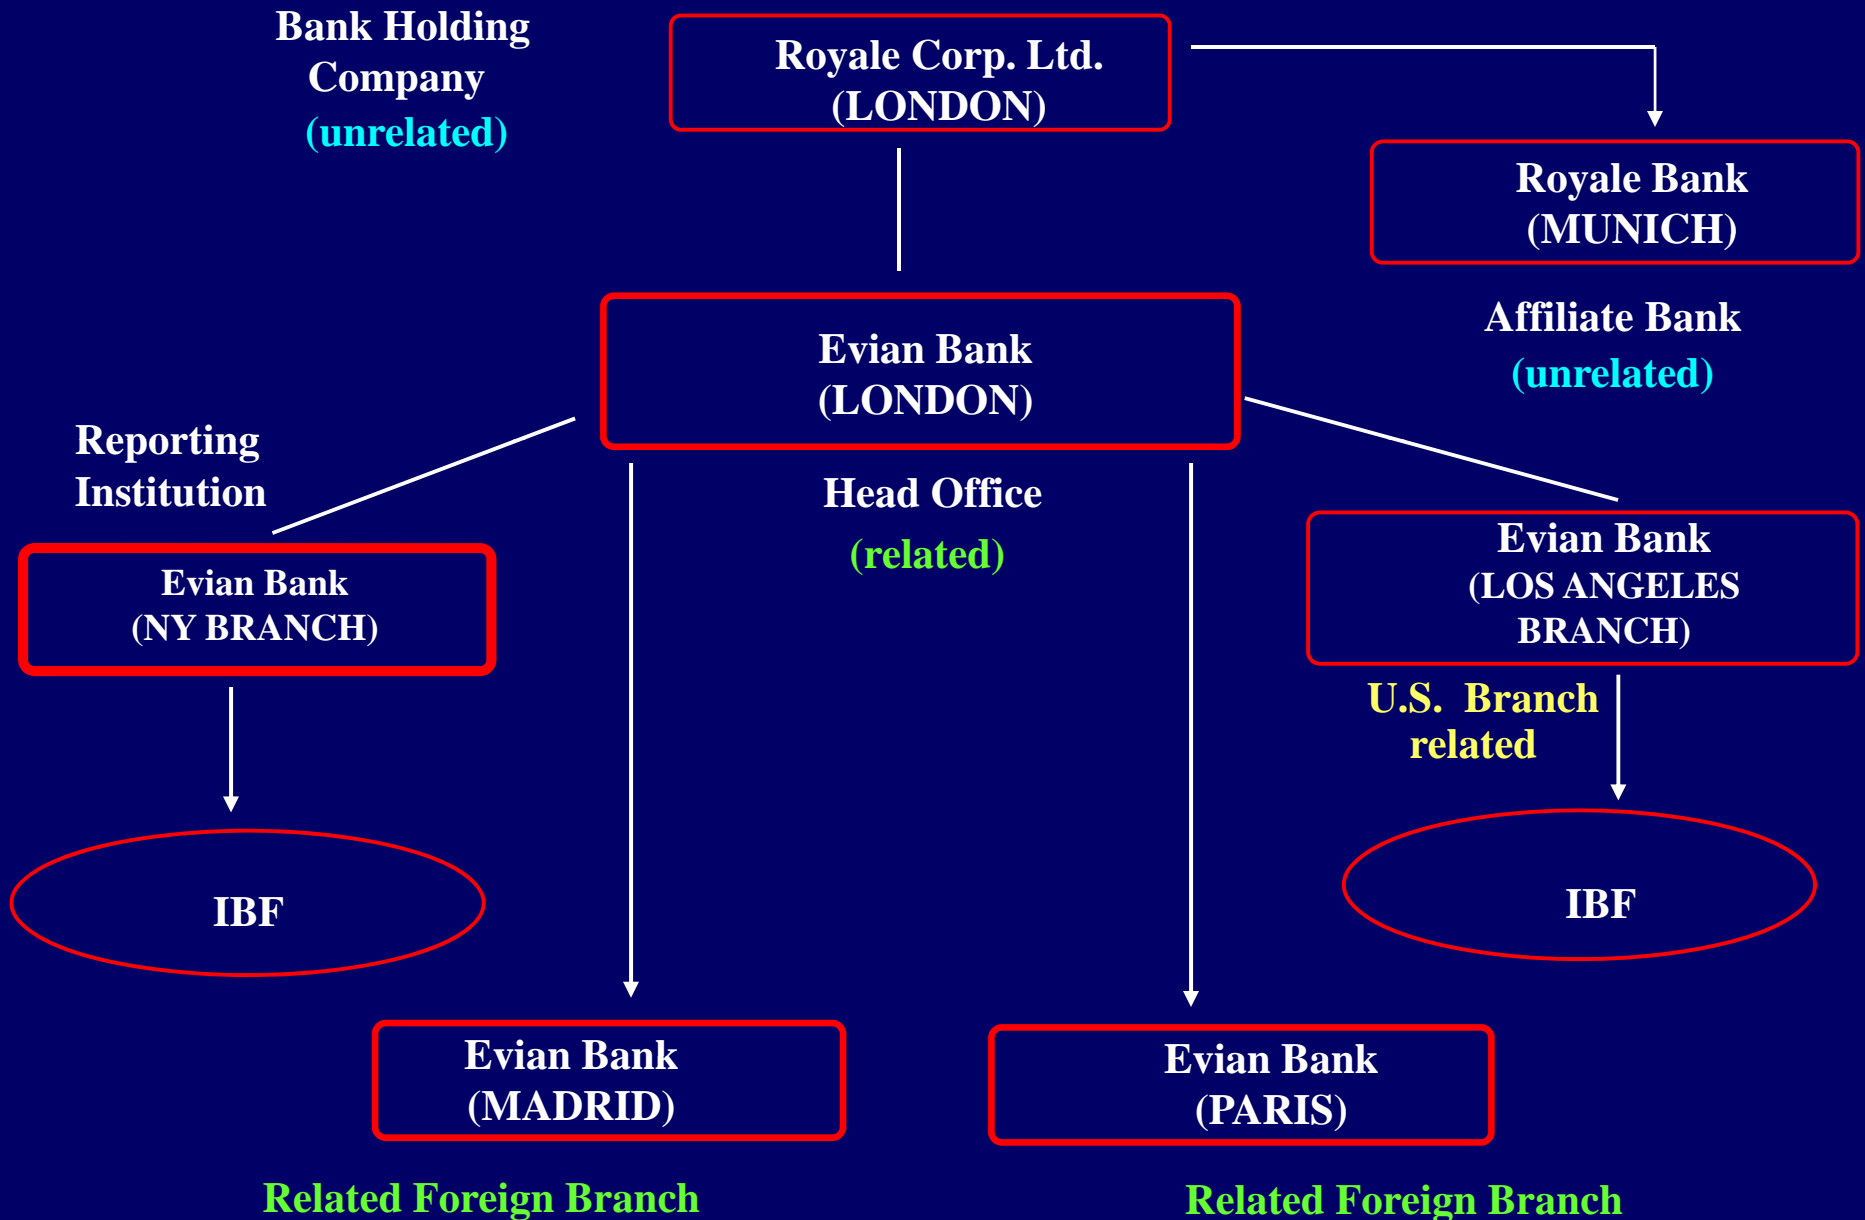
Bank Holding Company
(unrelated)

Royale Corp. Ltd.
(LONDON)

Royale Bank
(MUNICH)

Affiliate Bank
(unrelated)

Evian Bank
(LONDON)

Head Office
(related)

Reporting Institution

Evian Bank
(NY BRANCH)

Evian Bank
(LOS ANGELES BRANCH)

U.S. Branch related

IBF

IBF

Evian Bank
(MADRID)

Evian Bank
(PARIS)

Related Foreign Branch

Related Foreign Branch